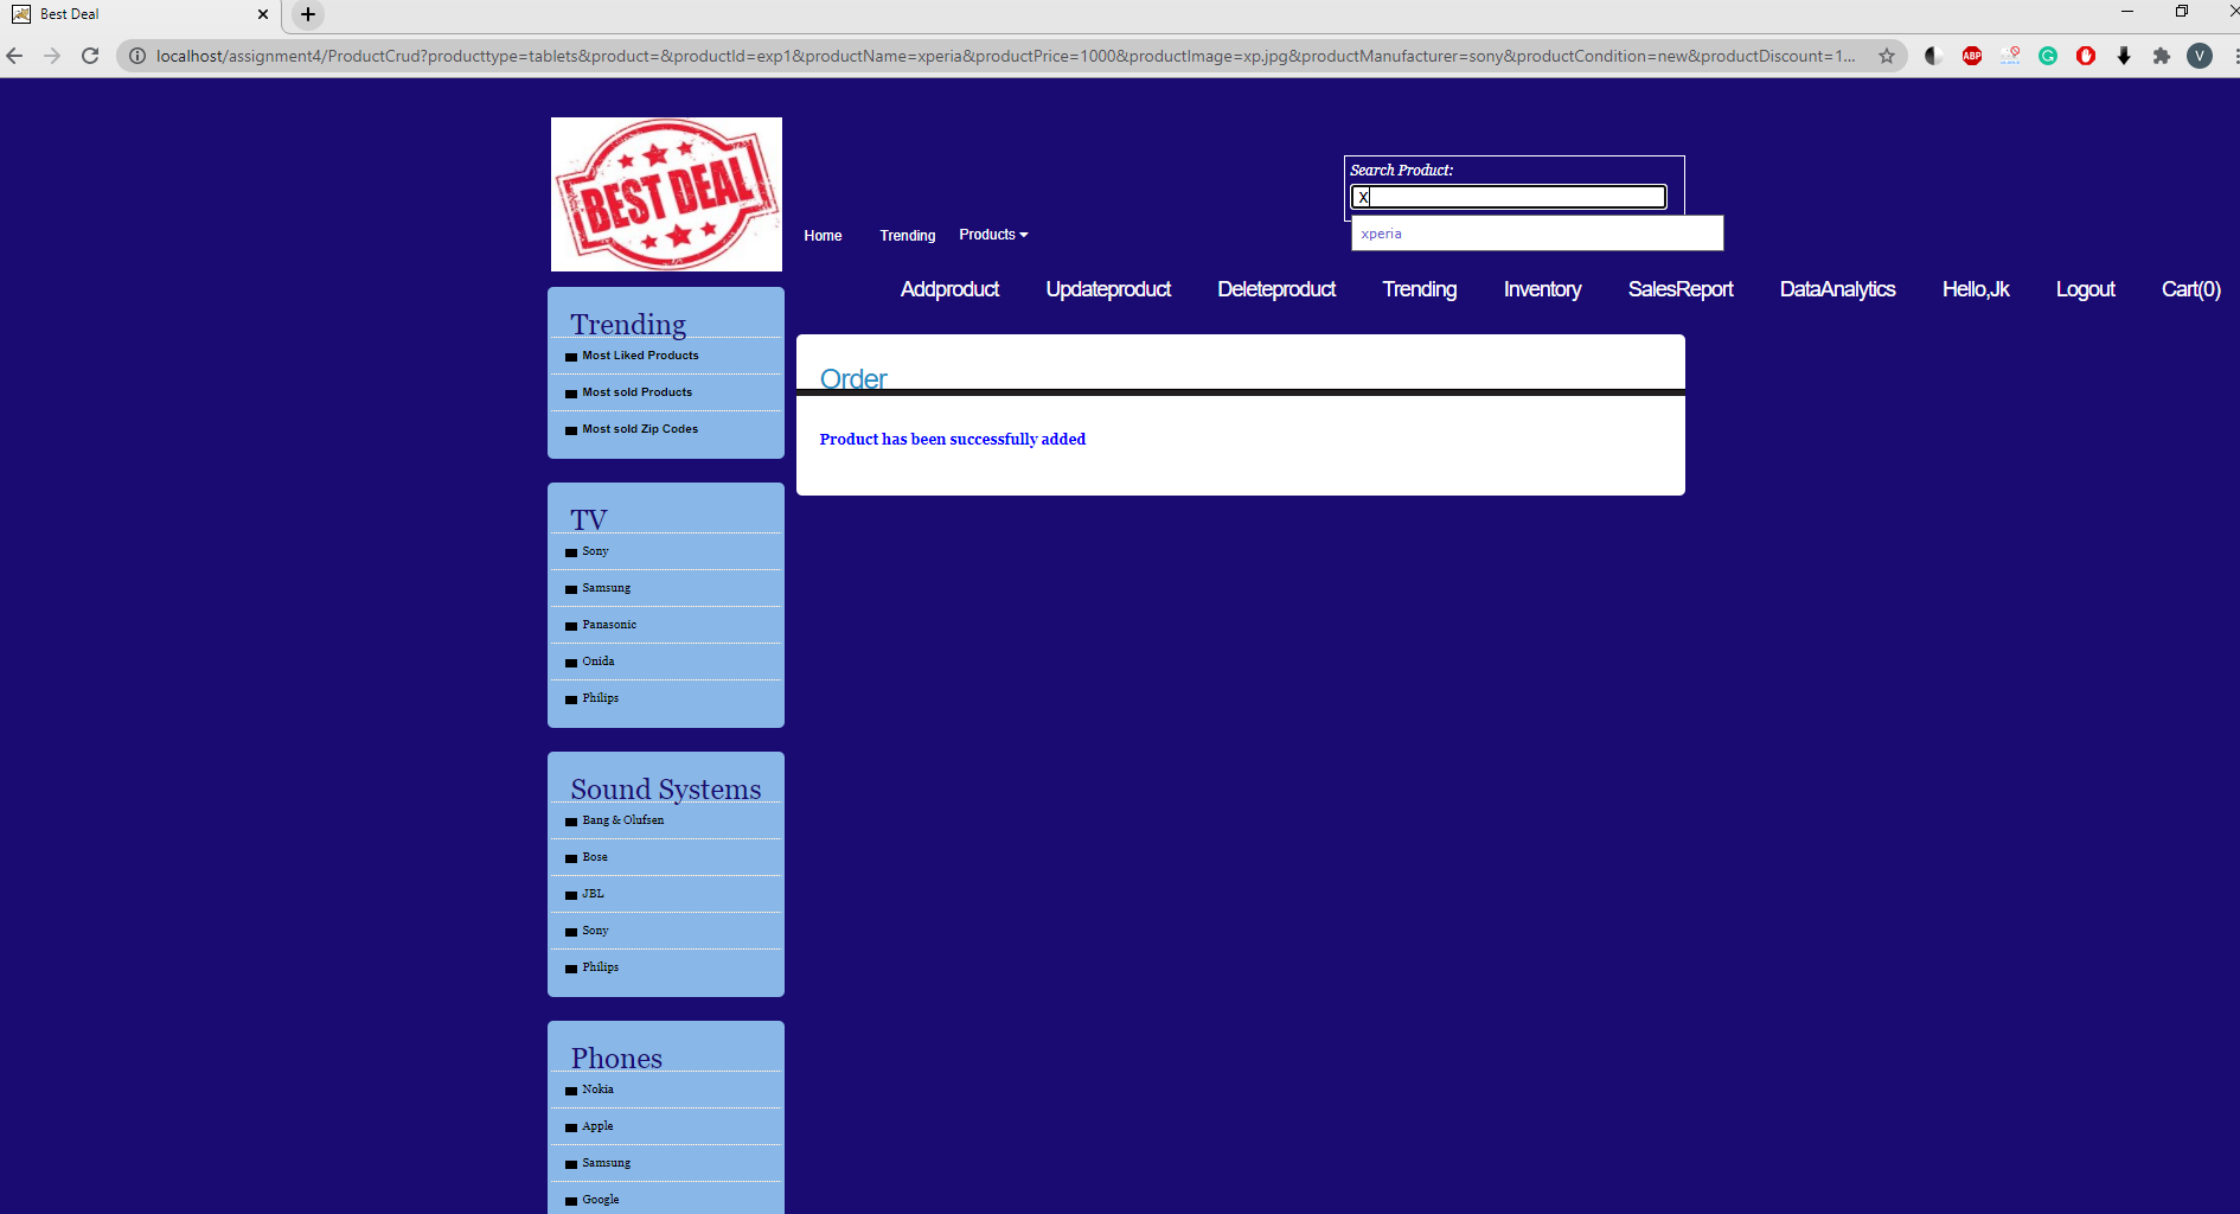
Best Deal

localhost/assignment4/ProductCrud?producttype=tablets&product=&productId=exp1&productName=xperia&productPrice=1000&productImage=xp.jpg&productManufacturer=sony&productCondition=new&productDiscount=1...

BEST DEAL

Home Trending Products

Search Product:
x
xperia

Addproduct Updateproduct Deleteproduct Trending Inventory SalesReport DataAnalytics Hello,Jk Logout Cart(0)

Trending
Most Liked Products
Most sold Products
Most sold Zip Codes

TV
Sony
Samsung
Panasonic
Onida
Philips

Sound Systems
Bang & Olufsen
Bose
JBL
Sony
Philips

Phones
Nokia
Apple
Samsung
Google

Order

Product has been successfully added